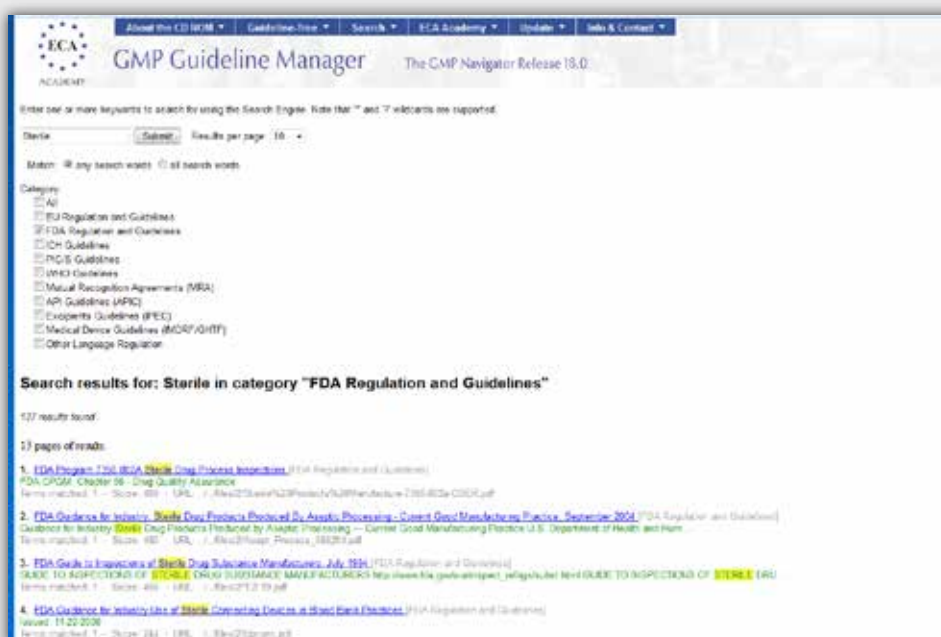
ECA ACADEMY

About the CD ROM ▾ | Guideline-free ▾ | Search ▾ | ECA Academy ▾ | Update ▾ | Info & Contact ▾

GMP Guideline Manager The GMP Navigator Release 18.0

Enter one or more keywords to search for using the Search Engine. Note that "*" and "?" wildcards are supported.

Sterile Submit Results per page 10

Match: any search words all search words

Category
All
EU Regulation and Guidelines
FDA Regulation and Guidelines
ICH Guidelines
PIC/S Guidelines
WHO Guidelines
Mutual Recognition Agreements (MRA)
API Guidelines (APIC)
Excipients Guidelines (IPEC)
Medical Device Guidelines (MDRF/GHTF)
Other Language Regulation

Search results for: Sterile in category "FDA Regulation and Guidelines"

127 results found.

13 pages of results.

1. FDA Program 7356.002A Sterile Drug Process Inspections [FDA Regulation and Guidelines]
FDA CPGM: Chapter 56 - Drug Quality Assurance
Terms matched: 1 - Score: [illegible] - URL: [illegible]

2. FDA Guidance for Industry: Sterile Drug Products Produced By Aseptic Processing - Current Good Manufacturing Practice, September 2004 [FDA Regulation and Guidelines]
Guidance for Industry Sterile Drug Products Produced by Aseptic Processing — Current Good Manufacturing Practice U.S. Department of Health and Hum...
Terms matched: 1 - Score: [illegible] - URL: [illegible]

3. FDA Guide to Inspections of Sterile Drug Substance Manufacturers, July 1994 [FDA Regulation and Guidelines]
GUIDE TO INSPECTIONS OF STERILE DRUG SUBSTANCE MANUFACTURERS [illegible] GUIDE TO INSPECTIONS OF STERILE DRU
Terms matched: 1 - Score: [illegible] - URL: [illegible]

4. FDA Guidance for Industry Use of Sterile Connecting Devices in Blood Bank Practices [FDA Regulation and Guidelines]
Issued: 11-22-2000
Terms matched: 1 - Score: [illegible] - URL: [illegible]